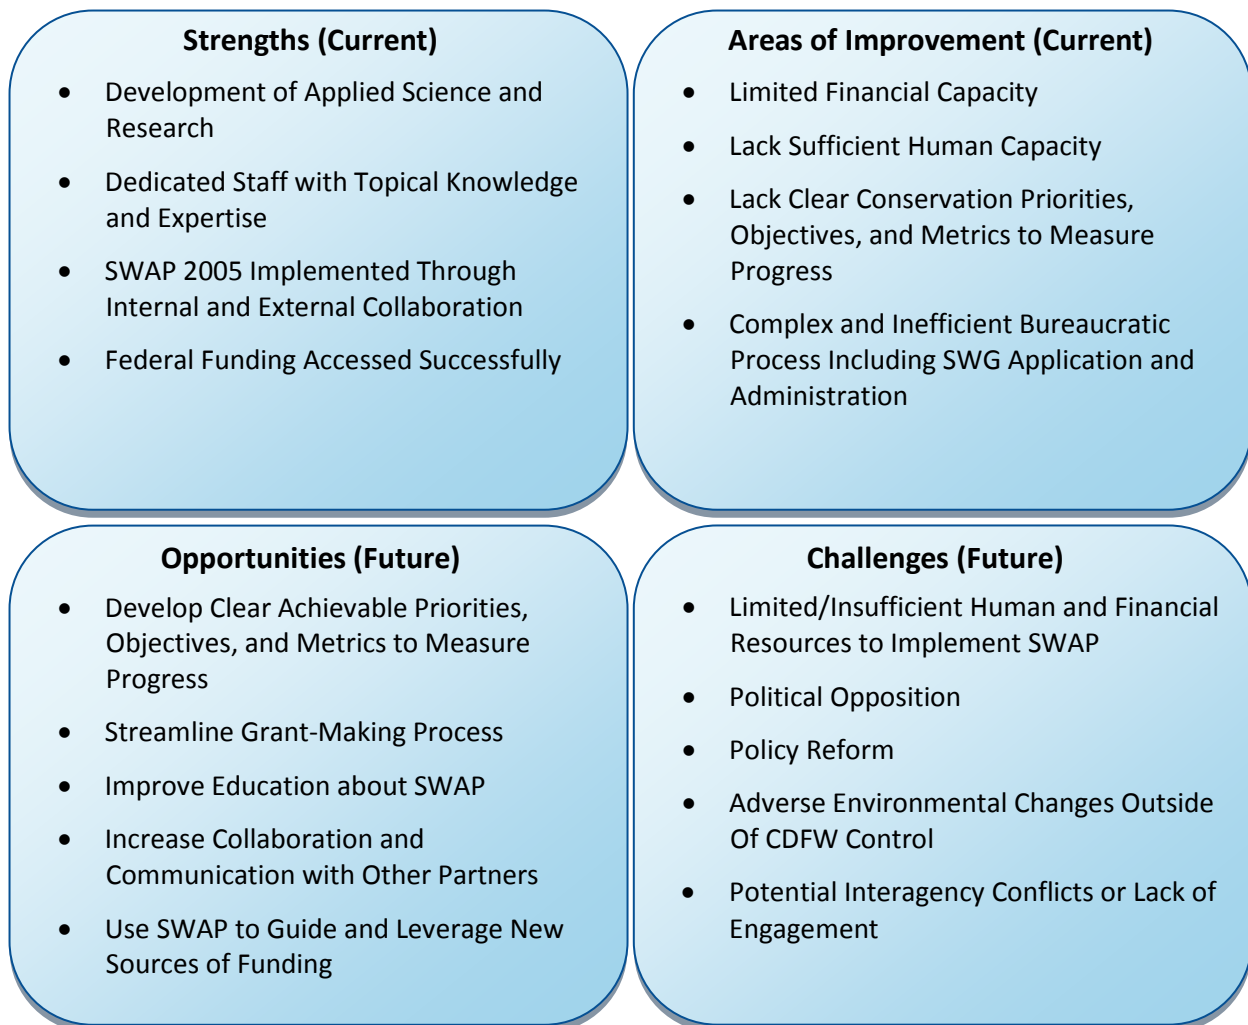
Strengths (Current)

- Development of Applied Science and Research
- Dedicated Staff with Topical Knowledge and Expertise
- SWAP 2005 Implemented Through Internal and External Collaboration
- Federal Funding Accessed Successfully

Areas of Improvement (Current)

- Limited Financial Capacity
- Lack Sufficient Human Capacity
- Lack Clear Conservation Priorities, Objectives, and Metrics to Measure Progress
- Complex and Inefficient Bureaucratic Process Including SWG Application and Administration

Opportunities (Future)

- Develop Clear Achievable Priorities, Objectives, and Metrics to Measure Progress
- Streamline Grant-Making Process
- Improve Education about SWAP
- Increase Collaboration and Communication with Other Partners
- Use SWAP to Guide and Leverage New Sources of Funding

Challenges (Future)

- Limited/Insufficient Human and Financial Resources to Implement SWAP
- Political Opposition
- Policy Reform
- Adverse Environmental Changes Outside Of CDFW Control
- Potential Interagency Conflicts or Lack of Engagement